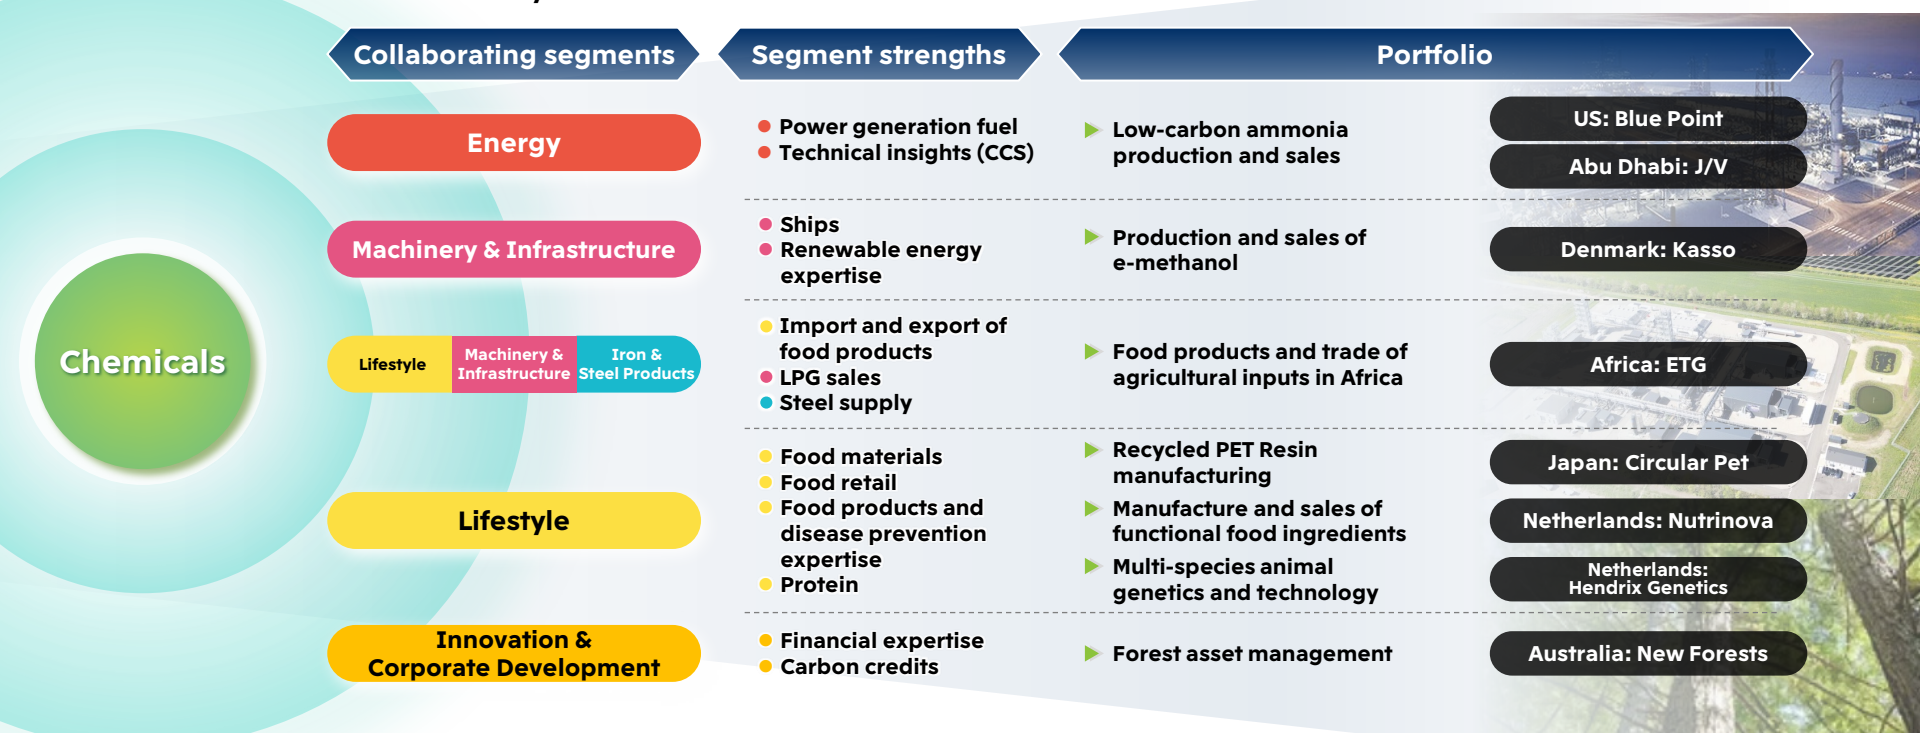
Collaborating segments

Segment strengths

Portfolio

Chemicals

Energy

Power generation fuel
Technical insights (CCS)

Low-carbon ammonia production and sales

US: Blue Point

Abu Dhabi: J/V

Machinery & Infrastructure

Ships
Renewable energy expertise

Production and sales of e-methanol

Denmark: Kasso

Lifestyle

Machinery & Infrastructure

Iron & Steel Products

Import and export of food products
LPG sales
Steel supply

Food products and trade of agricultural inputs in Africa

Africa: ETG

Lifestyle

Food materials
Food retail
Food products and disease prevention expertise
Protein

Recycled PET Resin manufacturing

Manufacture and sales of functional food ingredients

Multi-species animal genetics and technology

Japan: Circular Pet

Netherlands: Nutrinova

Netherlands: Hendrix Genetics

Innovation & Corporate Development

Financial expertise
Carbon credits

Forest asset management

Australia: New Forests